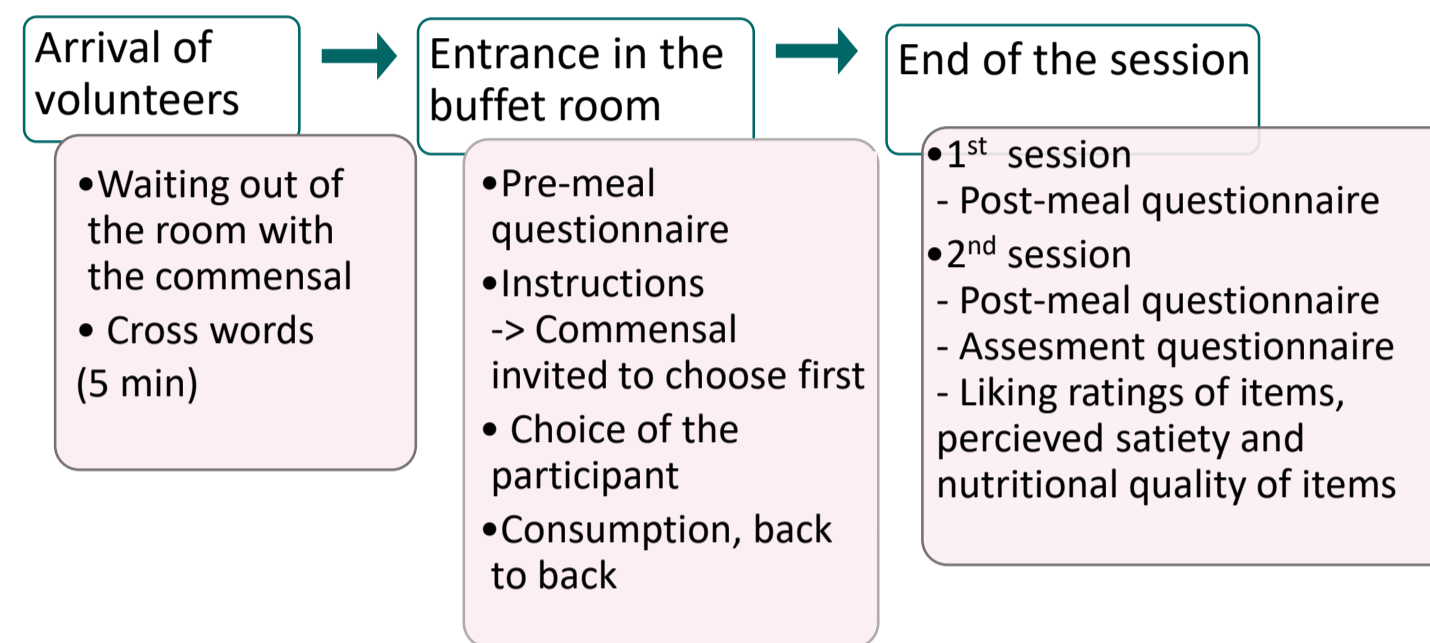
Arrival of volunteers

•Waiting out of the room with the commensal
• Cross words
(5 min)

Entrance in the buffet room

•Pre-meal questionnaire
•Instructions
-> Commensal invited to choose first
• Choice of the participant
•Consumption, back to back

End of the session

•1$^{st}$ session
- Post-meal questionnaire
•2$^{nd}$ session
- Post-meal questionnaire
- Assesment questionnaire
- Liking ratings of items, percieved satiety and nutritional quality of items